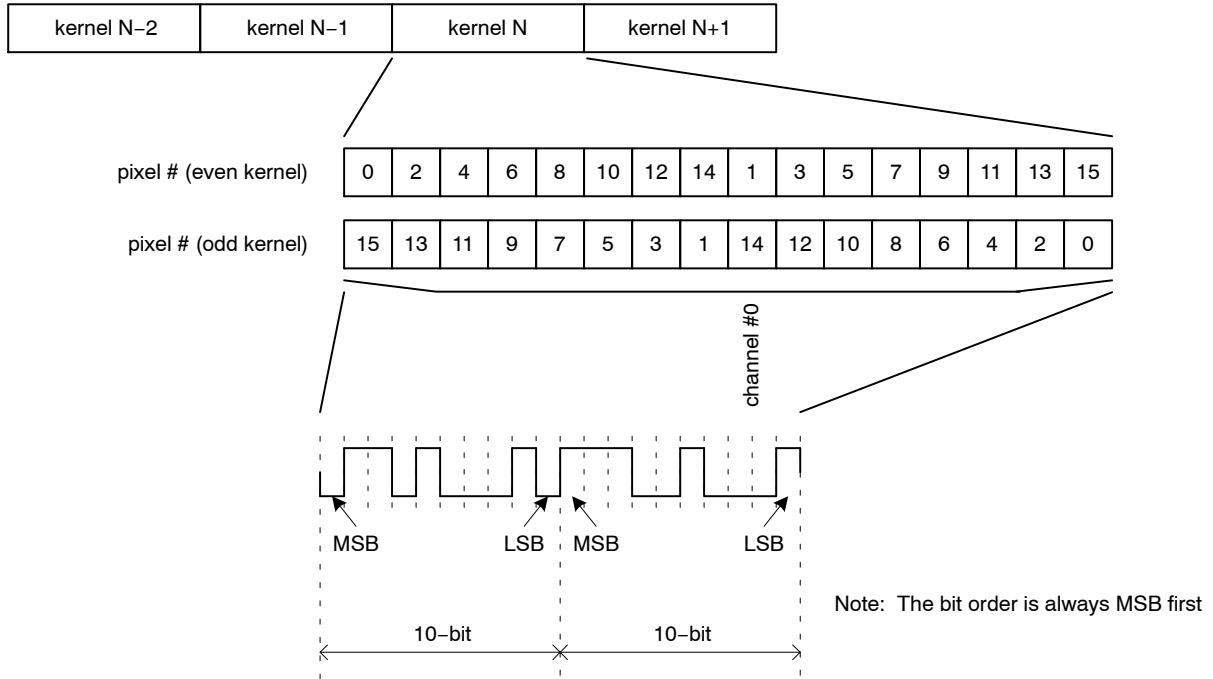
| kernel N−2 | kernel N−1 | kernel N | kernel N+1 |
|---|---|---|---|

pixel # (even kernel)

| 0 | 2 | 4 | 6 | 8 | 10 | 12 | 14 | 1 | 3 | 5 | 7 | 9 | 11 | 13 | 15 |
|---|---|---|---|---|---|---|---|---|---|---|---|---|---|---|---|

pixel # (odd kernel)

| 15 | 13 | 11 | 9 | 7 | 5 | 3 | 1 | 14 | 12 | 10 | 8 | 6 | 4 | 2 | 0 |
|---|---|---|---|---|---|---|---|---|---|---|---|---|---|---|---|

channel #0

MSB LSB MSB LSB

10−bit 10−bit

Note: The bit order is always MSB first